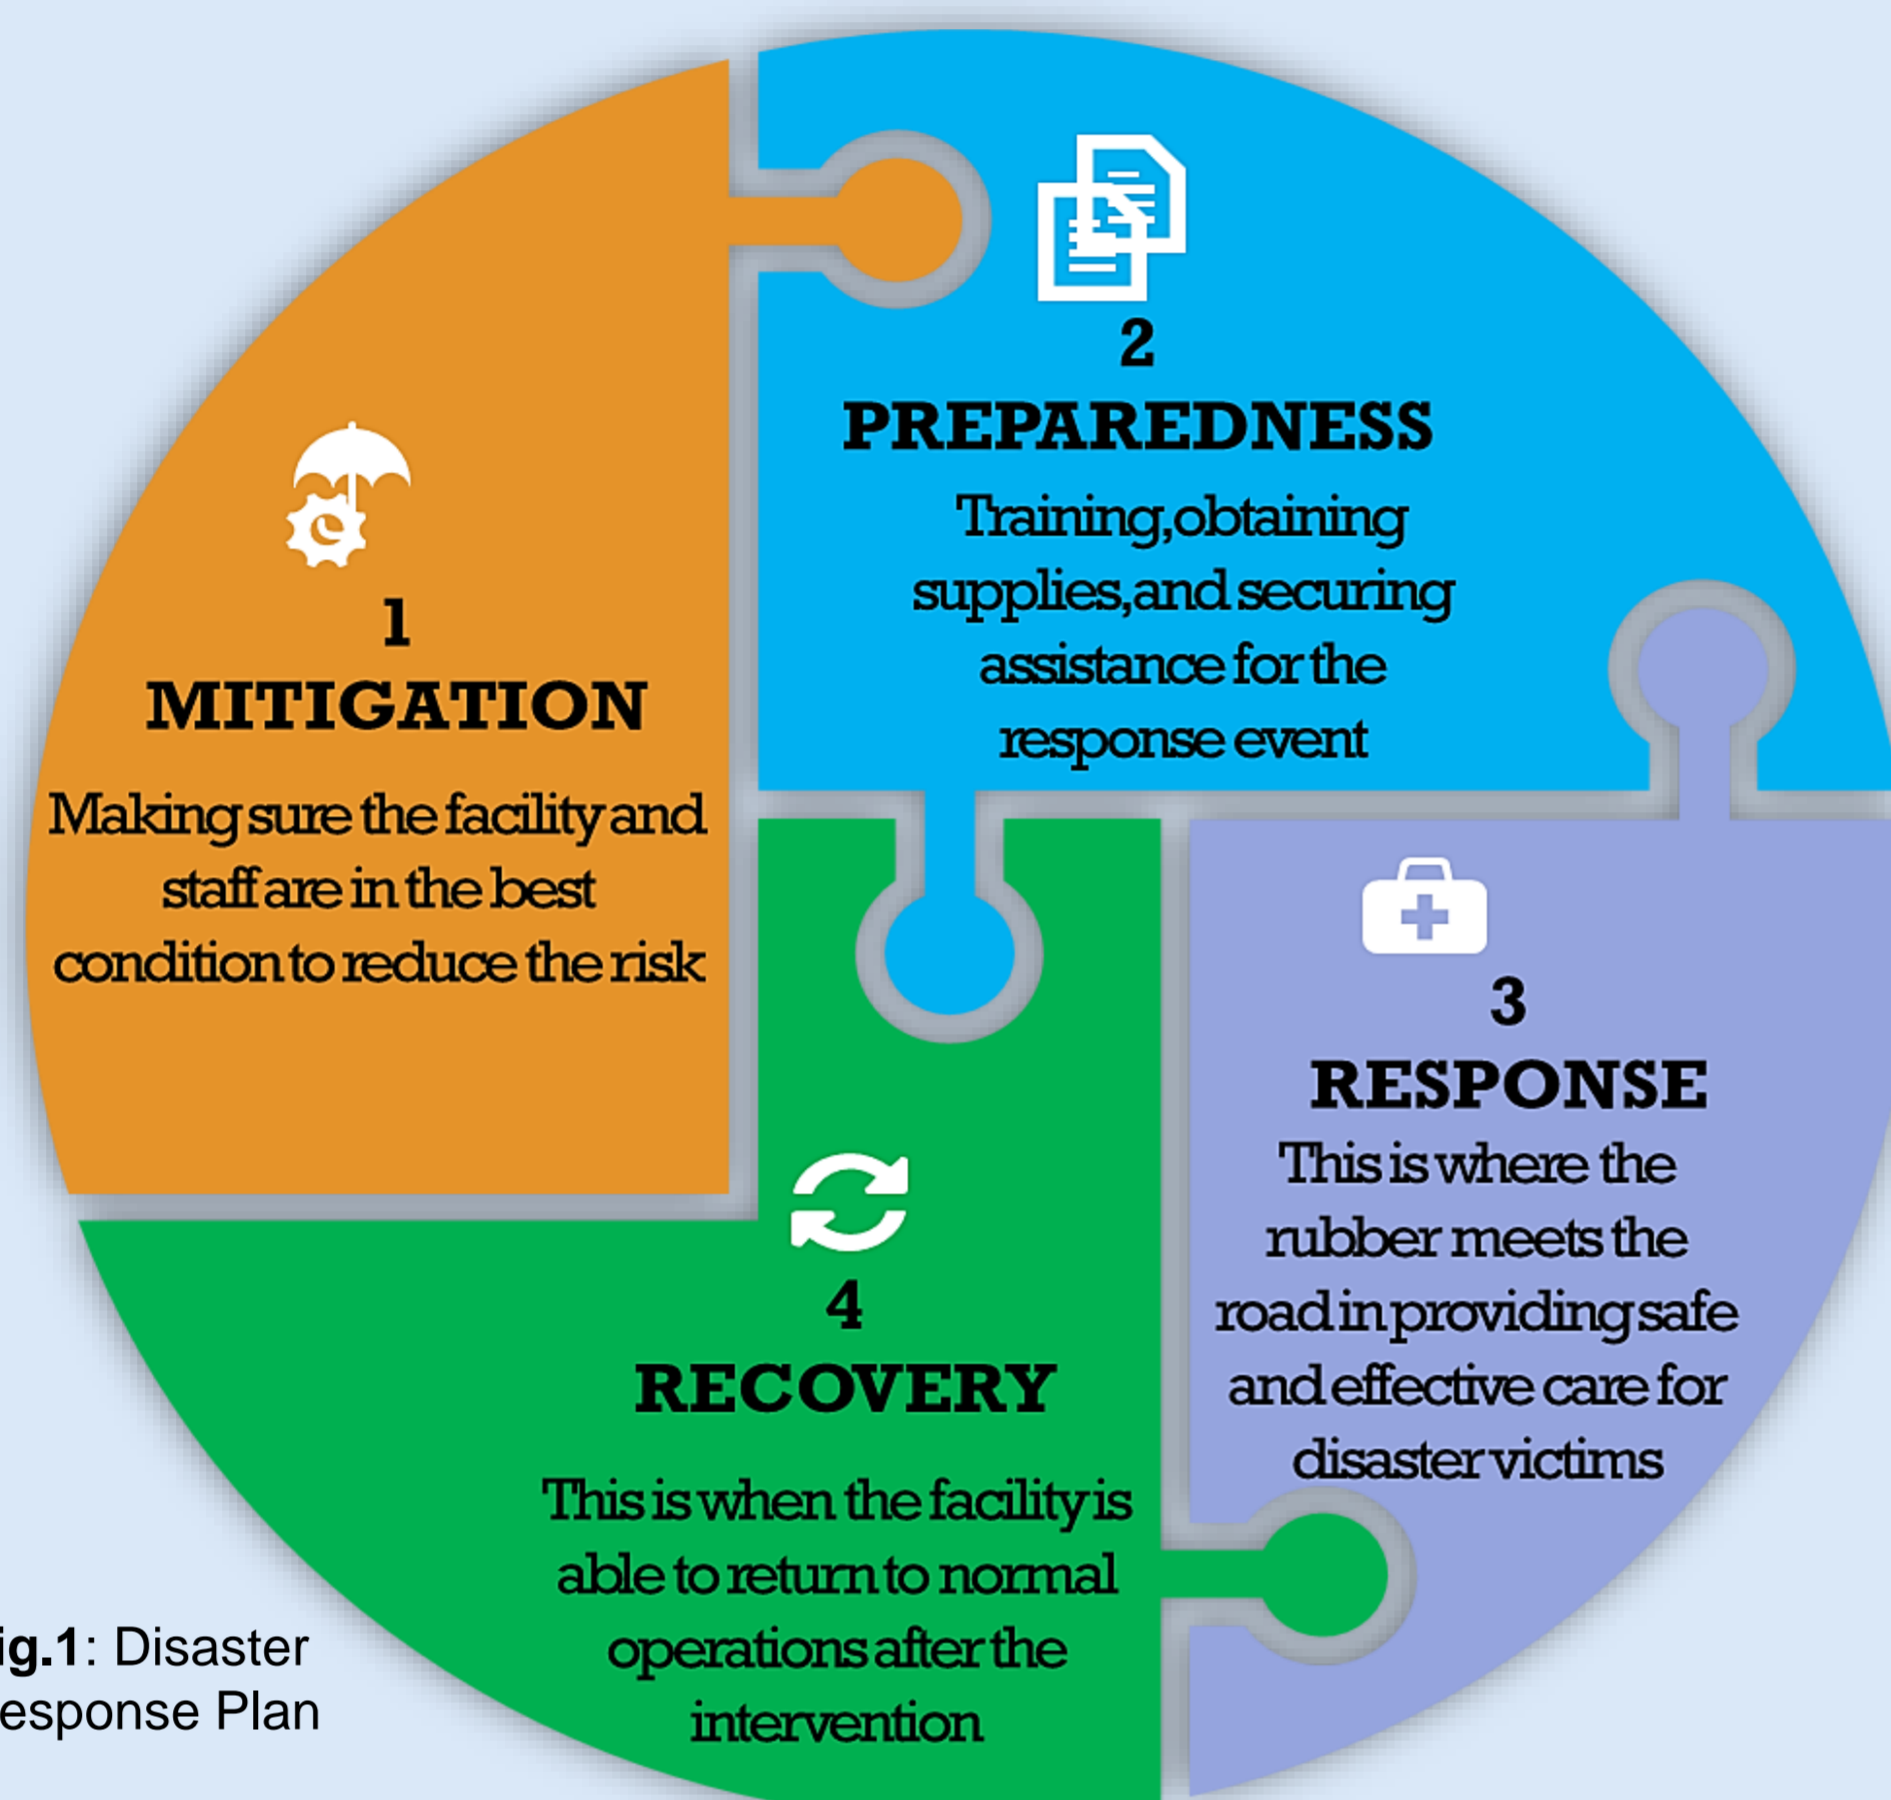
2
PREPAREDNESS
Training,obtaining supplies,and securing assistance for the response event

1
MITIGATION
Making sure the facility and staff are in the best condition to reduce the risk

3
RESPONSE
This is where the rubber meets the road in providing safe and effective care for disaster victims

4
RECOVERY
This is when the facility is able to return to normal operations after the intervention

ig.1: Disaster
esponse Plan